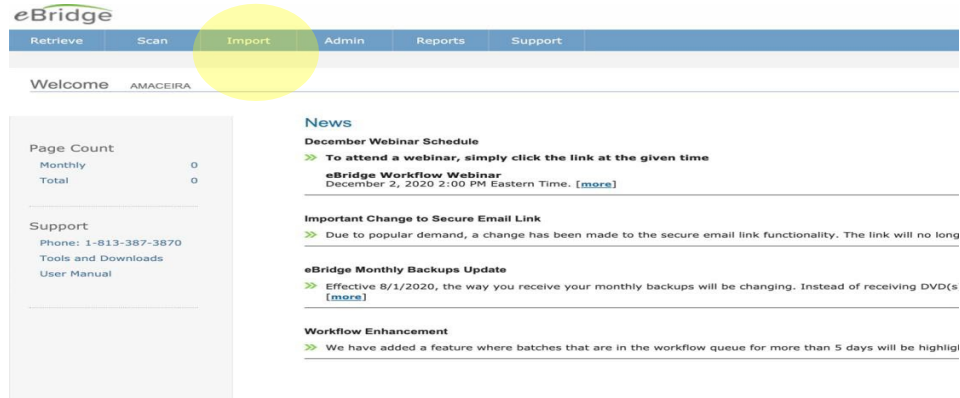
eBridge

Retrieve Scan Import Admin Reports Support

Welcome AMACEIRA

Page Count
Monthly 0
Total 0

Support
Phone: 1-813-387-3870
Tools and Downloads
User Manual

News

December Webinar Schedule
» To attend a webinar, simply click the link at the given time
eBridge Workflow Webinar
December 2, 2020 2:00 PM Eastern Time. [more]

Important Change to Secure Email Link
» Due to popular demand, a change has been made to the secure email link functionality. The link will no long

eBridge Monthly Backups Update
» Effective 8/1/2020, the way you receive your monthly backups will be changing. Instead of receiving DVD(s [more]

Workflow Enhancement
» We have added a feature where batches that are in the workflow queue for more than 5 days will be highlig